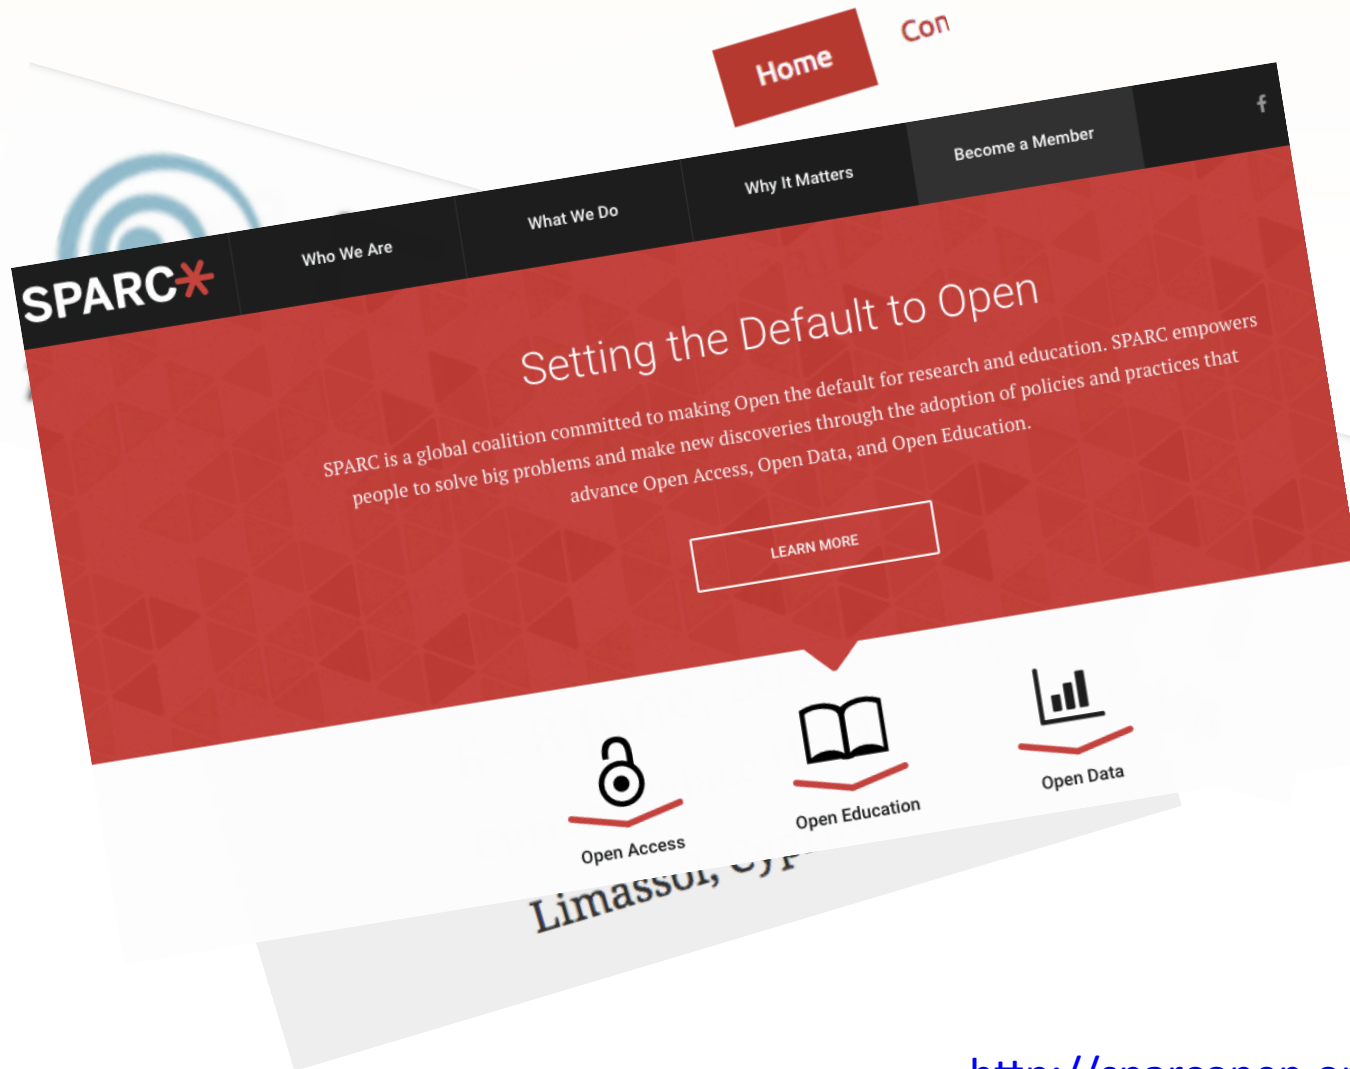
Home
Con

SPARC*
Who We Are
What We Do
Why It Matters
Become a Member
f

Setting the Default to Open

SPARC is a global coalition committed to making Open the default for research and education. SPARC empowers people to solve big problems and make new discoveries through the adoption of policies and practices that advance Open Access, Open Data, and Open Education.

LEARN MORE

Open Access
Open Education
Open Data

Limassol, Cyp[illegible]

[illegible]